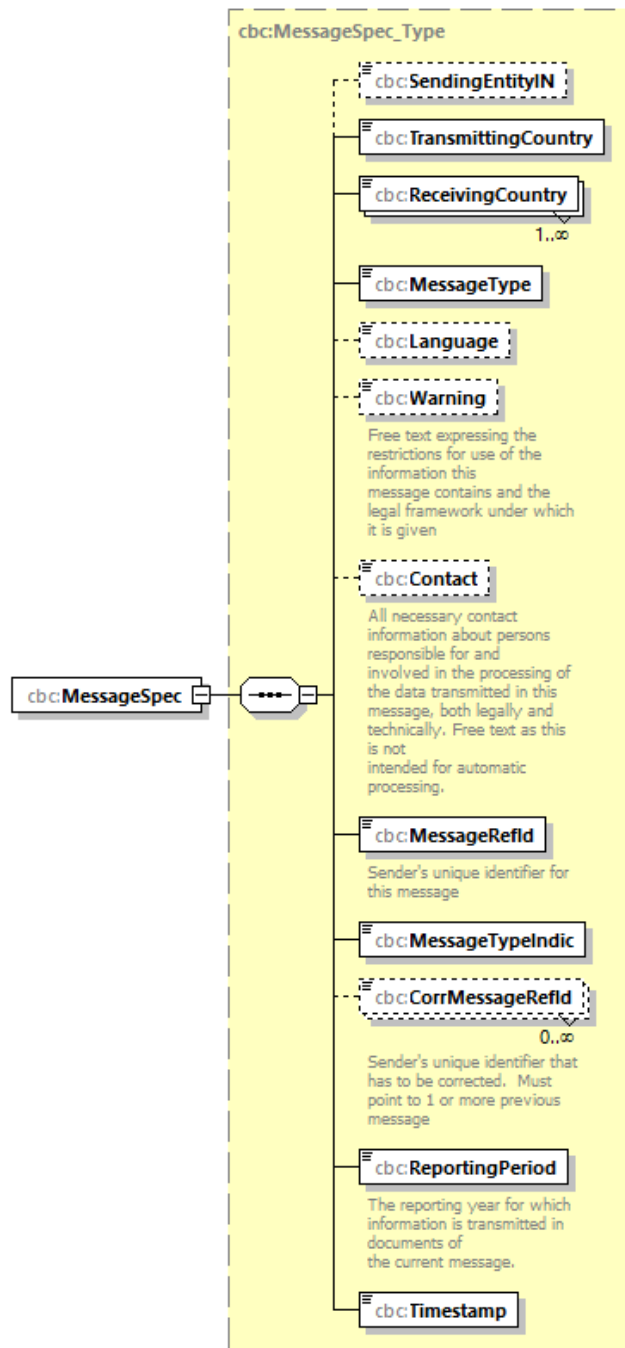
cbc:MessageSpec_Type

cbc:SendingEntityIN

cbc:TransmittingCountry

cbc:ReceivingCountry

1..∞

cbc:MessageType

cbc:Language

cbc:Warning

Free text expressing the restrictions for use of the information this message contains and the legal framework under which it is given

cbc:Contact

All necessary contact information about persons responsible for and involved in the processing of the data transmitted in this message, both legally and technically. Free text as this is not intended for automatic processing.

cbc:MessageSpec

cbc:MessageRefId

Sender's unique identifier for this message

cbc:MessageTypeIndic

cbc:CorrMessageRefId

0..∞

Sender's unique identifier that has to be corrected. Must point to 1 or more previous message

cbc:ReportingPeriod

The reporting year for which information is transmitted in documents of the current message.

cbc:Timestamp